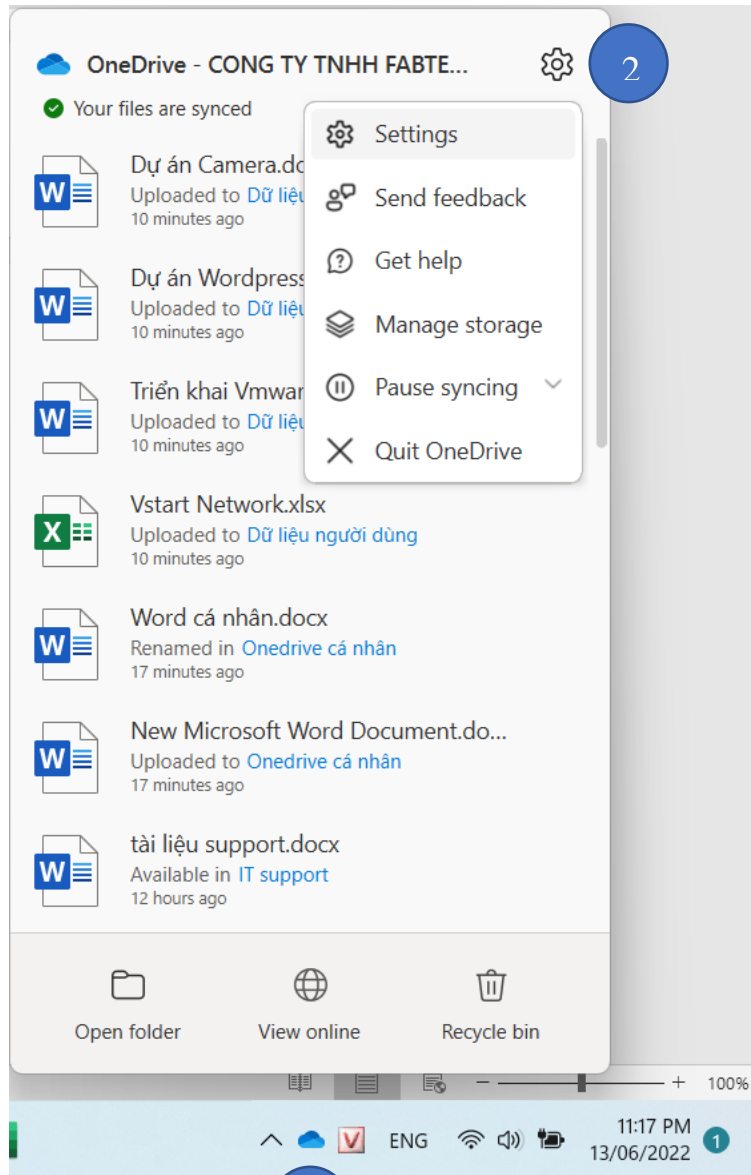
OneDrive - CONG TY TNHH FABTE...

2

Your files are synced

Settings

Send feedback

Get help

Manage storage

Pause syncing

Quit OneDrive

Dự án Camera.do
Uploaded to Dữ liệu
10 minutes ago

Dự án Wordpress
Uploaded to Dữ liệu
10 minutes ago

Triển khai Vmwar
Uploaded to Dữ liệu
10 minutes ago

Vstart Network.xlsx
Uploaded to Dữ liệu người dùng
10 minutes ago

Word cá nhân.docx
Renamed in Onedrive cá nhân
17 minutes ago

New Microsoft Word Document.do...
Uploaded to Onedrive cá nhân
17 minutes ago

tài liệu support.docx
Available in IT support
12 hours ago

Open folder

View online

Recycle bin

100%

ENG

11:17 PM
13/06/2022

1